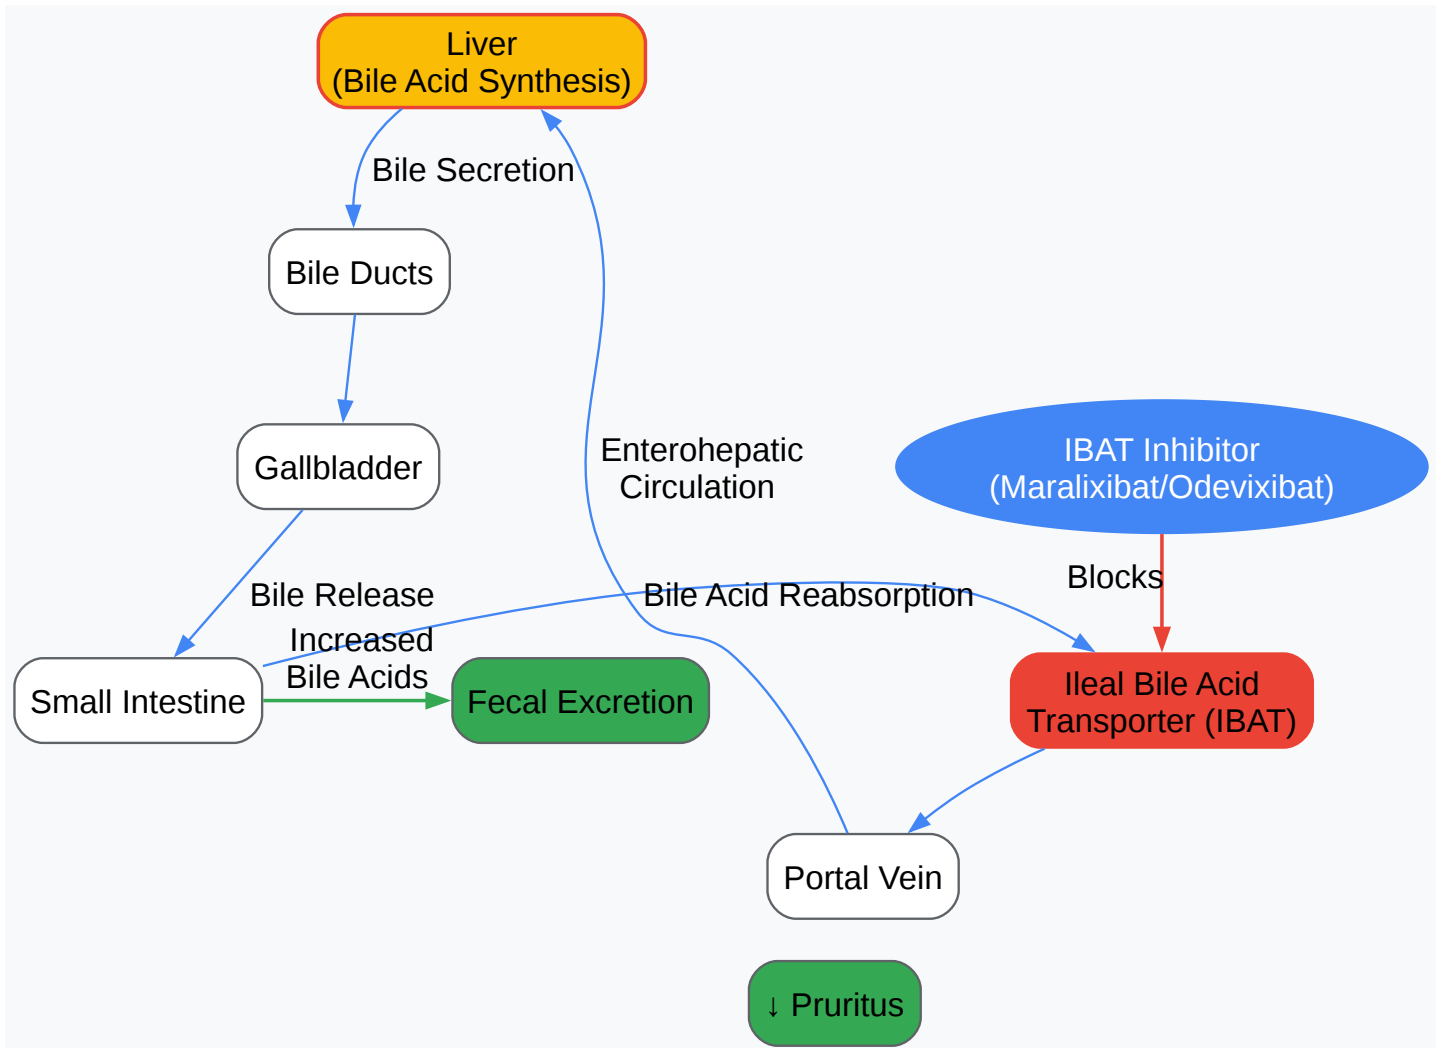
Liver
(Bile Acid Synthesis)

Bile Secretion

Bile Ducts

Gallbladder

Enterohepatic Circulation

IBAT Inhibitor
(Maralixibat/Odevixibat)

Bile Release

Bile Acid Reabsorption

Blocks

Increased Bile Acids

Small Intestine

Fecal Excretion

Ileal Bile Acid Transporter (IBAT)

Portal Vein

↓ Pruritus